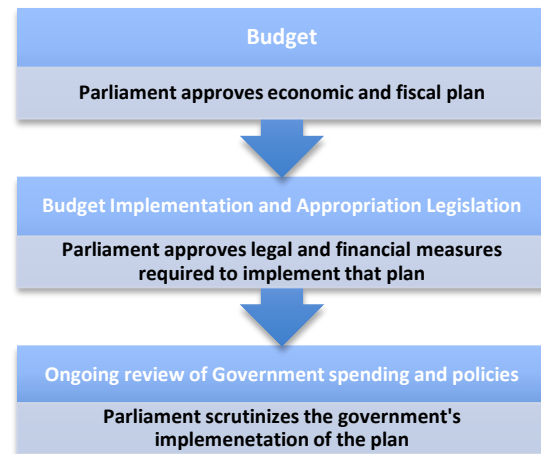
Budget

Parliament approves economic and fiscal plan

Budget Implementation and Appropriation Legislation

Parliament approves legal and financial measures required to implement that plan

Ongoing review of Government spending and policies

Parliament scrutinizes the government's implemenetation of the plan